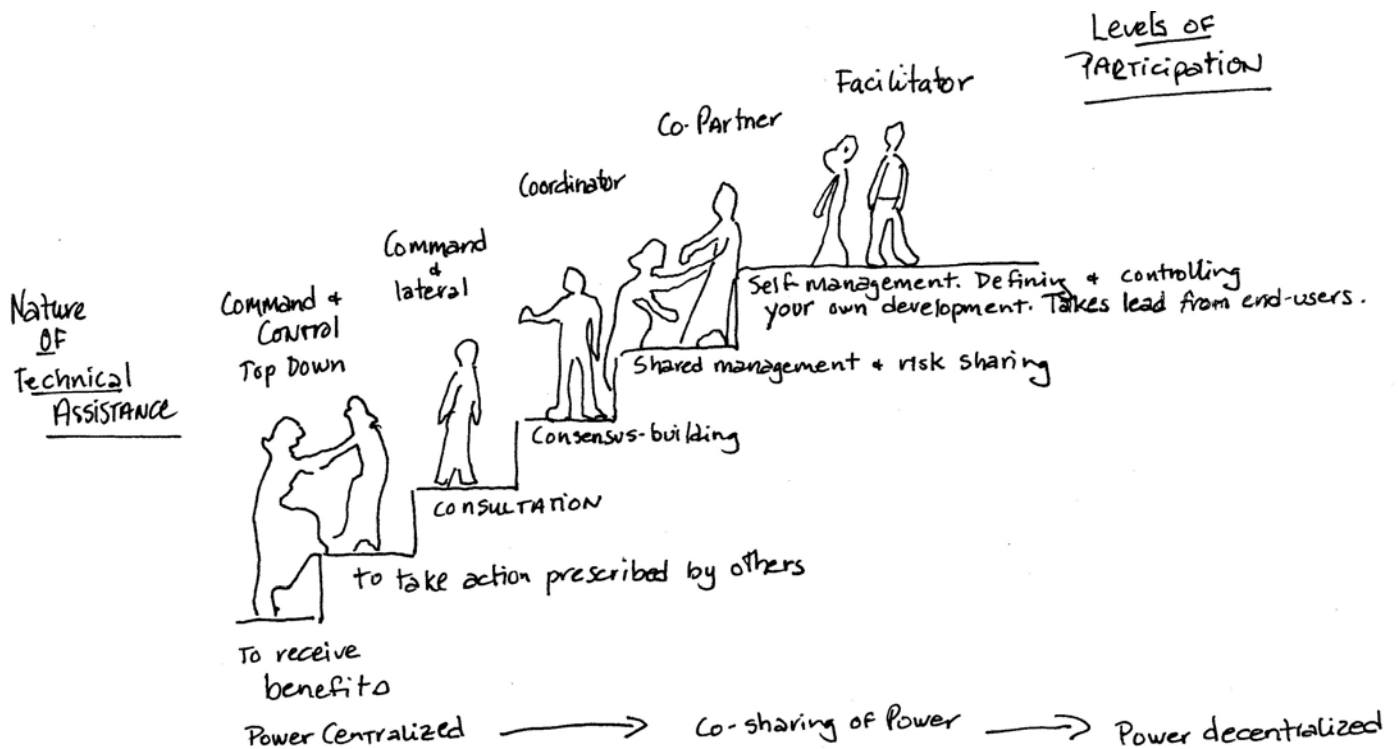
Levels OF PARTICIPATION

Facilitator

Co-Partner

Coordinator

Command & lateral

Command & Control Top Down

Nature OF Technical ASSISTANCE

Self management. Definin & controlling your own development. Takes lead from end-users.

Shared management & risk sharing

Consensus-building

CONSULTATION

to take action prescribed by others

To receive benefito

Power Centralized ⟶ Co-sharing of Power ⟶ Power decentralized